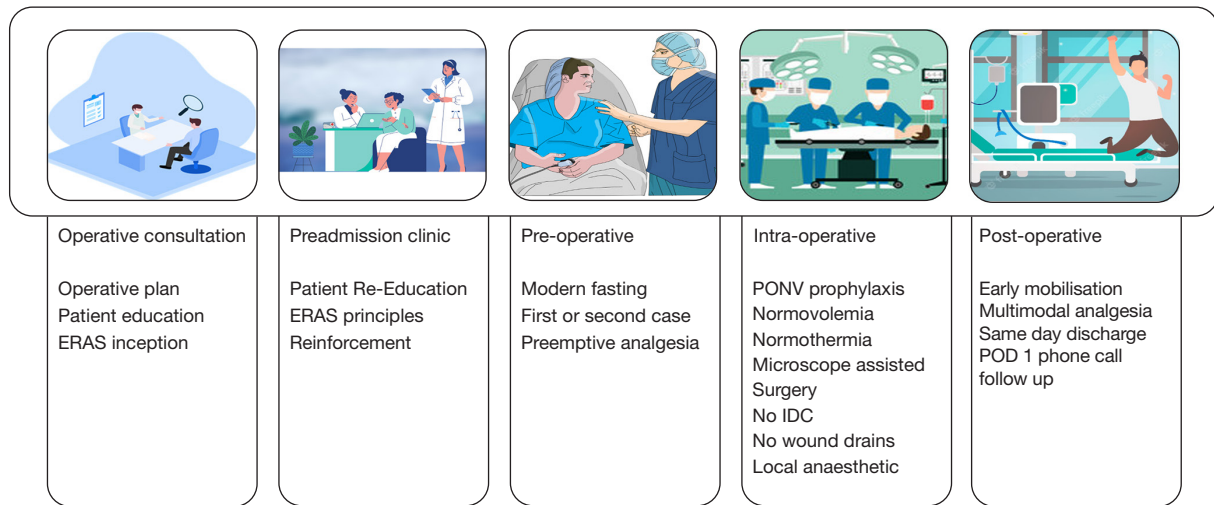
Operative consultation

Operative plan
Patient education
ERAS inception

Preadmission clinic

Patient Re-Education
ERAS principles
Reinforcement

Pre-operative

Modern fasting
First or second case
Preemptive analgesia

Intra-operative

PONV prophylaxis
Normovolemia
Normothermia
Microscope assisted Surgery
No IDC
No wound drains
Local anaesthetic

Post-operative

Early mobilisation
Multimodal analgesia
Same day discharge
POD 1 phone call follow up